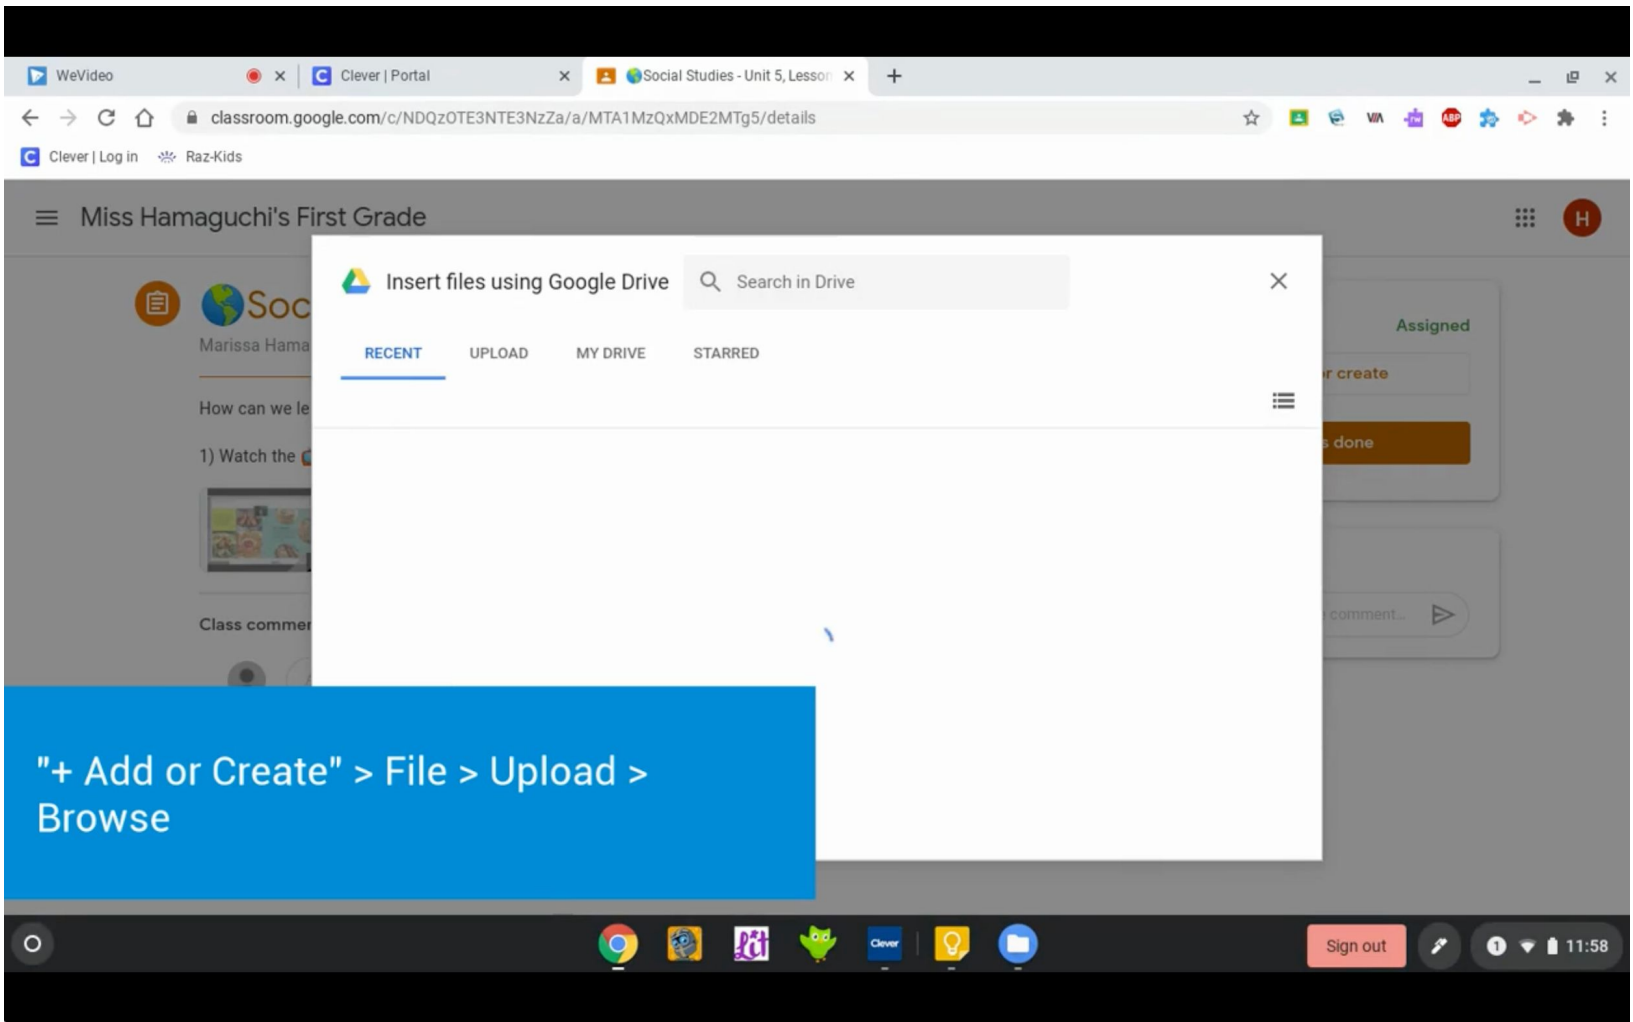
WeVideo
Clever | Portal
Social Studies - Unit 5, Lesson
classroom.google.com/c/NDQzOTE3NTE3NzZa/a/MTA1MzQxMDE2MTg5/details
Clever | Log in
Raz-Kids

Miss Hamaguchi's First Grade

Soc
Marissa Hama
How can we le
1) Watch the
Class commer

Assigned
r create
s done
comment...

Insert files using Google Drive
Search in Drive
RECENT
UPLOAD
MY DRIVE
STARRED

"+ Add or Create" > File > Upload > Browse

Clever
Sign out
11:58